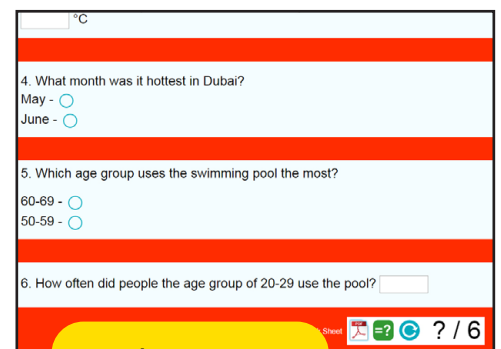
°C

4. What month was it hottest in Dubai?
May -
June -

5. Which age group uses the swimming pool the most?
60-69 -
50-59 -

6. How often did people the age group of 20-29 use the pool?

Sheet
=?
? / 6